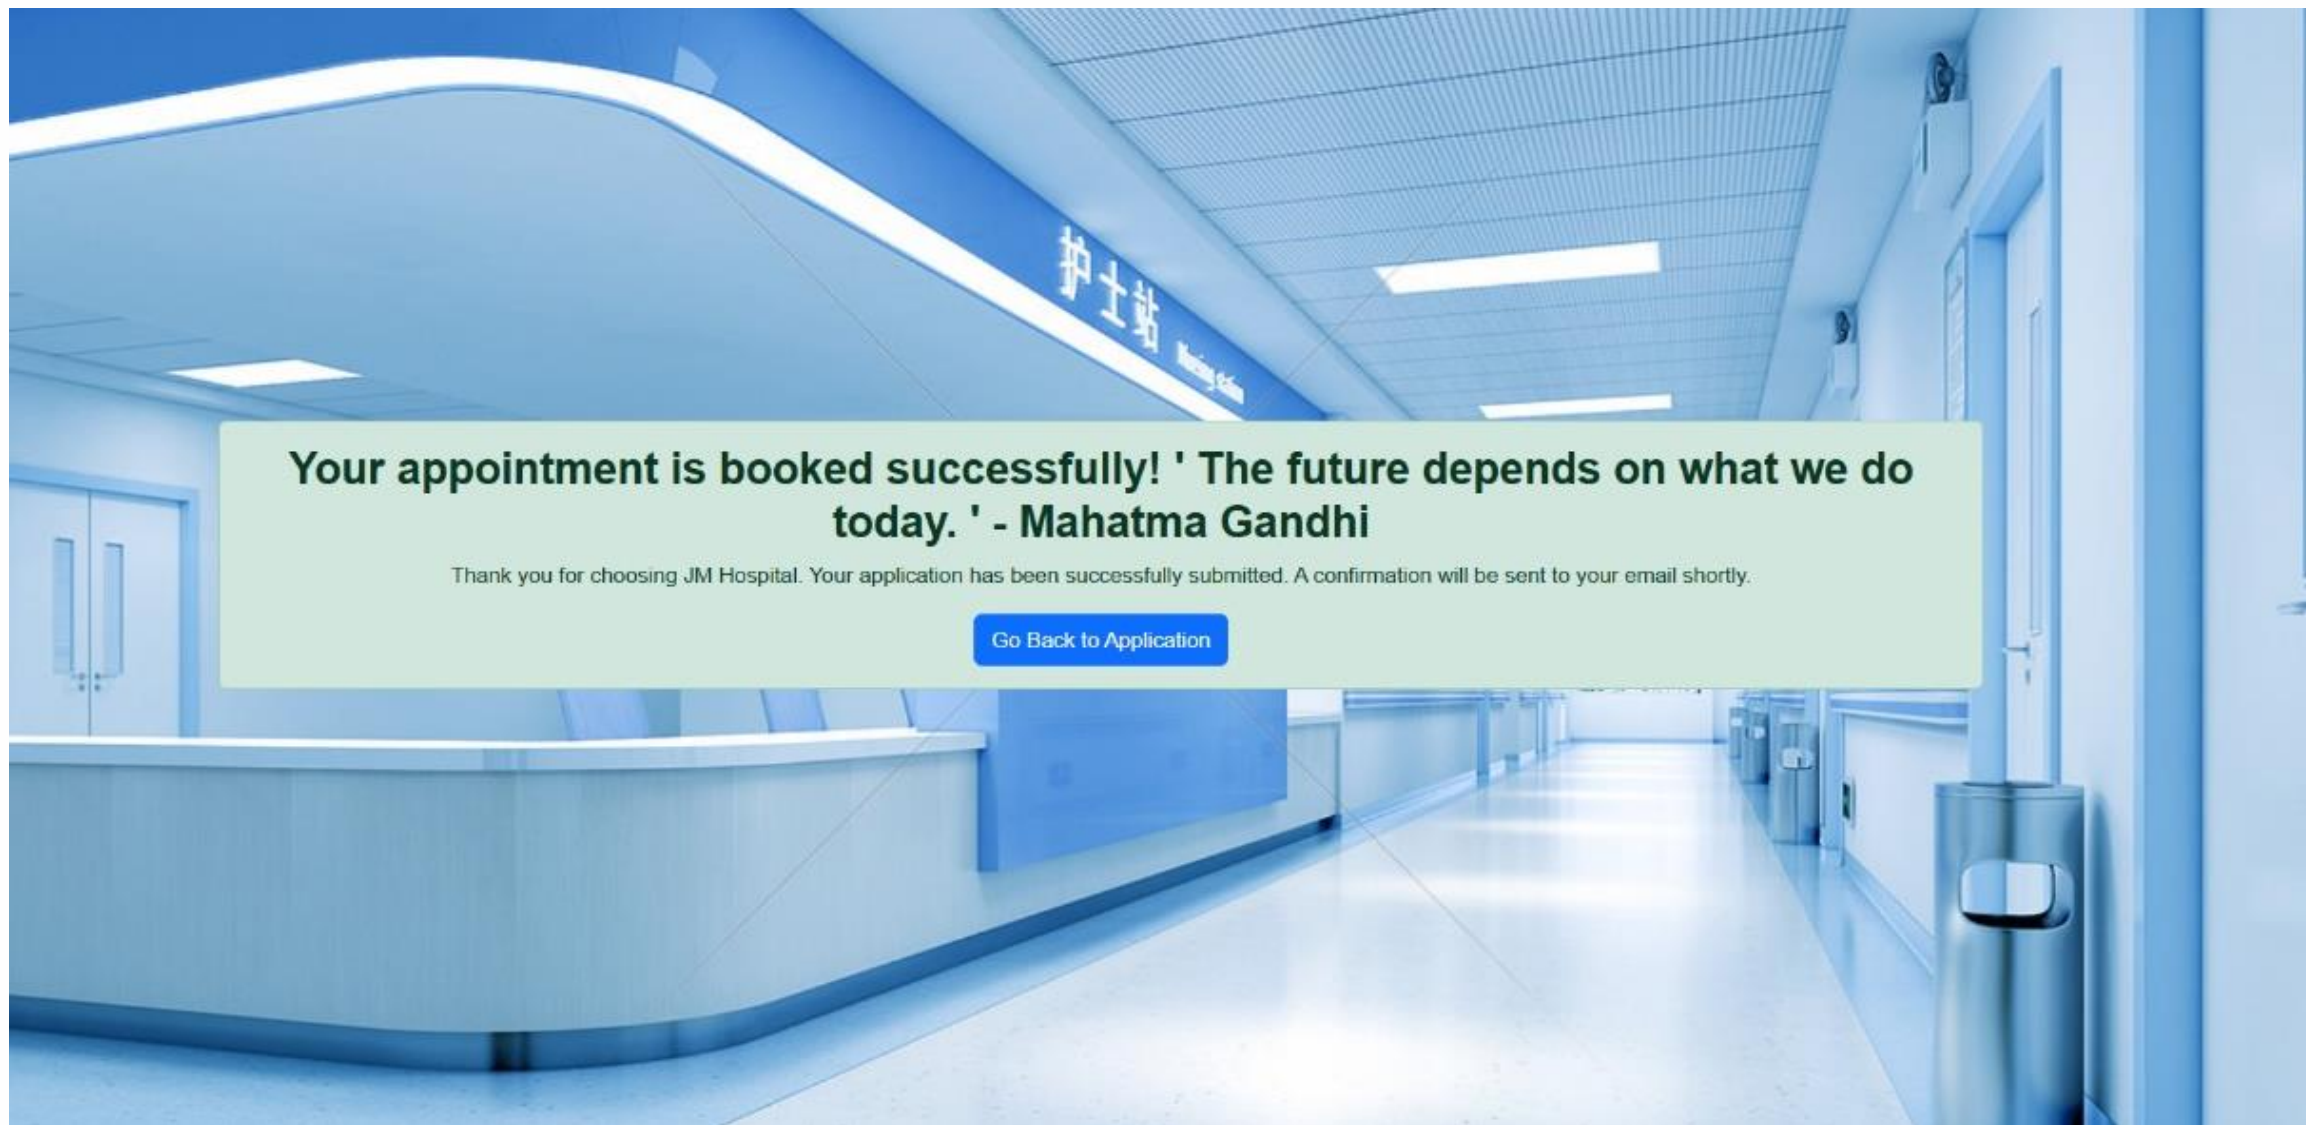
护士站 Nursing Station

Your appointment is booked successfully! ' The future depends on what we do today. ' - Mahatma Gandhi

Thank you for choosing JM Hospital. Your application has been successfully submitted. A confirmation will be sent to your email shortly.

Go Back to Application